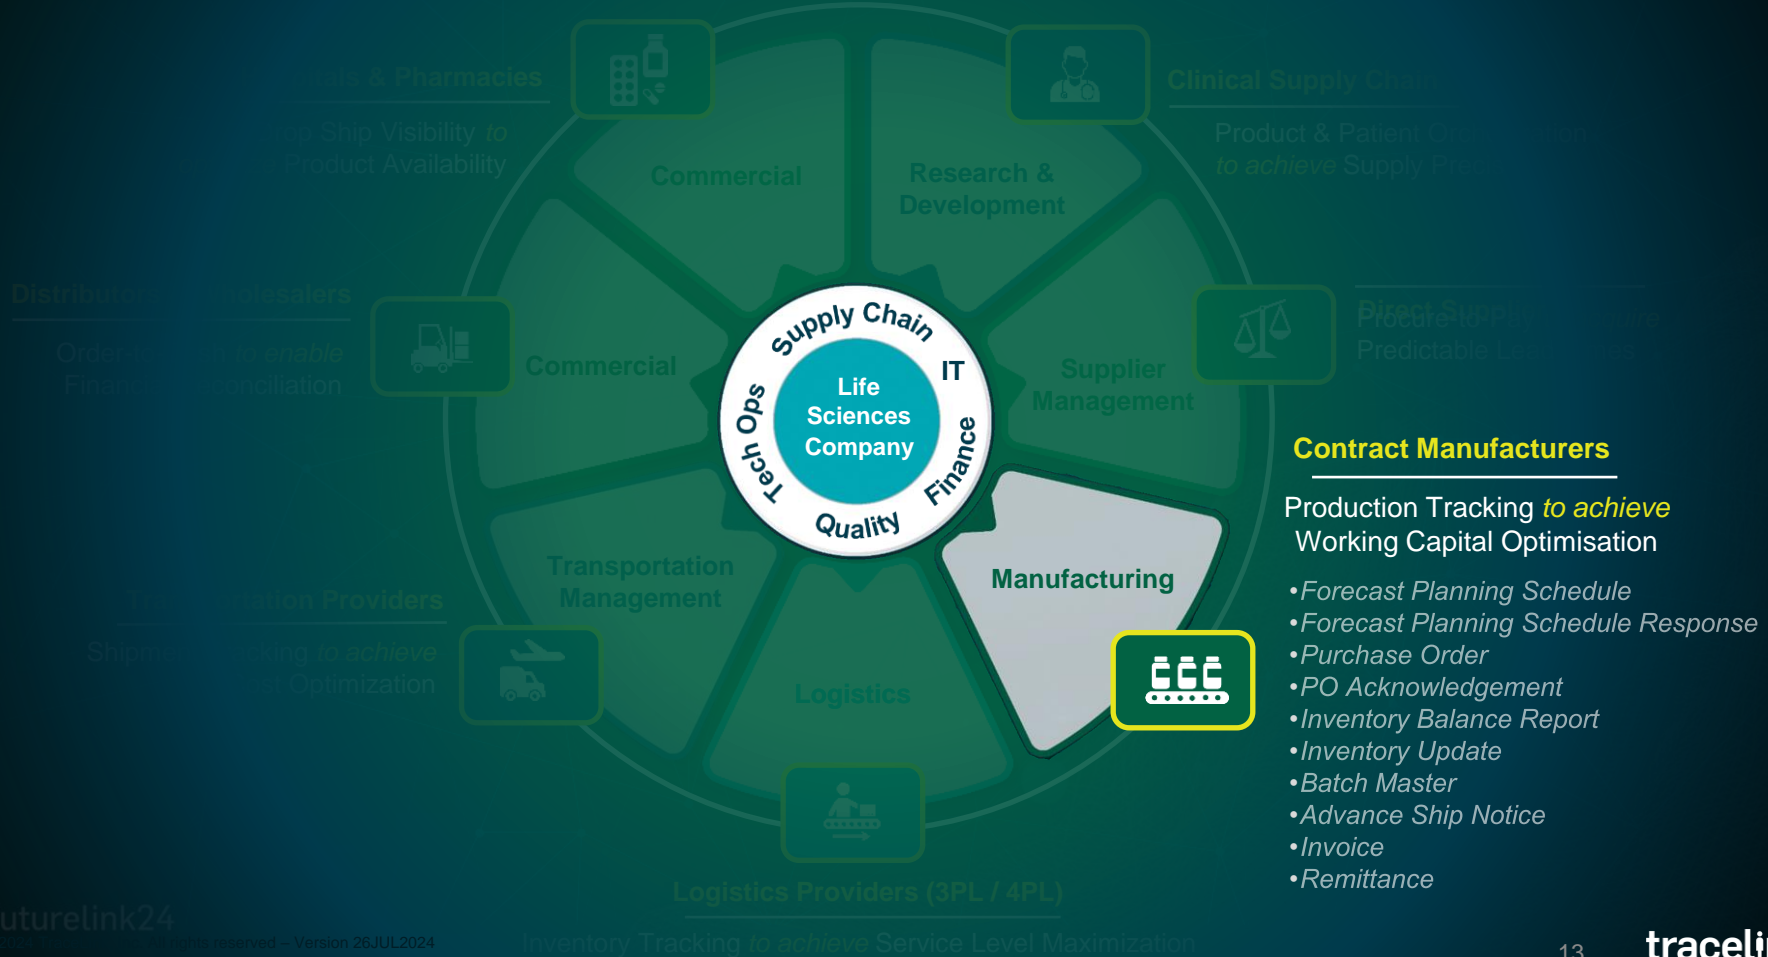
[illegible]ists & Pharmacies

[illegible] Ship Visibility to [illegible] Product Availability

Clinical Supply Chain

Product & Patient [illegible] to achieve Supply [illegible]

Commercial

Research & Development

Distributors / Wholesalers

Ordering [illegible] to enable Financ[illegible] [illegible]conciliation

Commercial

Supply Chain

IT

Life Sciences Company

Tech Ops

Finance

Quality

Supplier Management

Direct Supp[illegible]

Procure-to-P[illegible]

Predictable L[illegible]

Contract Manufacturers

Production Tracking to achieve Working Capital Optimisation

•Forecast Planning Schedule
•Forecast Planning Schedule Response
•Purchase Order
•PO Acknowledgement
•Inventory Balance Report
•Inventory Update
•Batch Master
•Advance Ship Notice
•Invoice
•Remittance

Manufacturing

Transportation Management

Tra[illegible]rtation Providers

Shipme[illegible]king to achieve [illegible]t Optimization

Logistics

Logistics Providers (3PL / 4PL)

Inventory Tracking to achieve Service Level Maximization

uturelink24

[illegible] rights reserved – Version 26JUL2024

13

traceli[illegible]